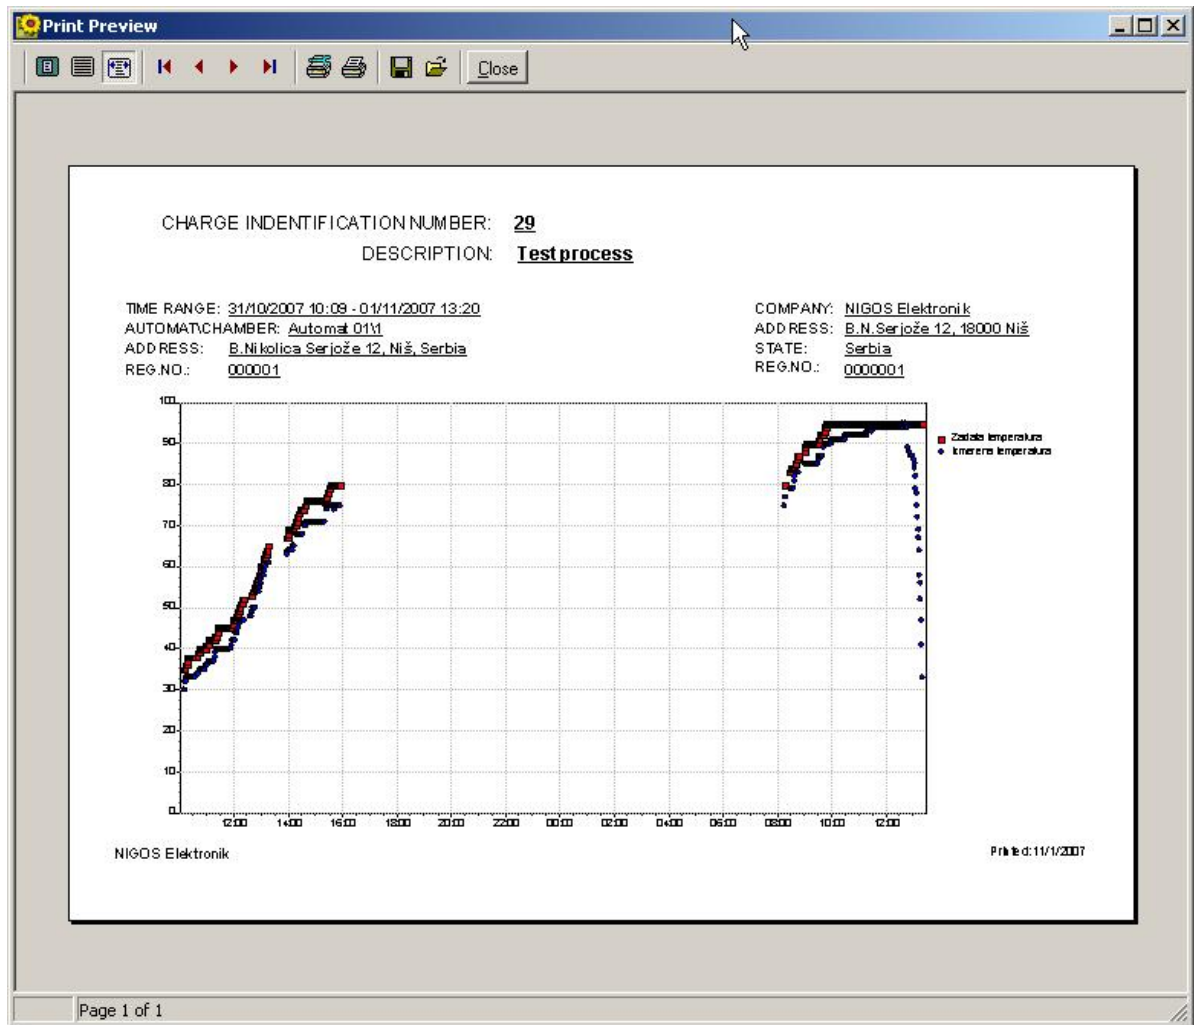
Print Preview

Close

CHARGE INDENTIFICATION NUMBER: 29

DESCRIPTION: Test process

TIME RANGE: 31/10/2007 10:09 - 01/11/2007 13:20
AUTOMAT\CHAMBER: Automat 01\1
ADDRESS: B.Nikolica Serjože 12, Niš, Serbia
REG.NO.: 000001

COMPANY: NIGOS Elektronik
ADDRESS: B.N.Serjože 12, 18000 Niš
STATE: Serbia
REG.NO.: 0000001

100
90
80
70
60
50
40
30
20
10
0

12:00 14:00 16:00 18:00 20:00 22:00 00:00 02:00 04:00 06:00 08:00 10:00 12:00

Zadata temperatura
Izmerena temperatura

NIGOS Elektronik

Printed: 11/1/2007

Page 1 of 1